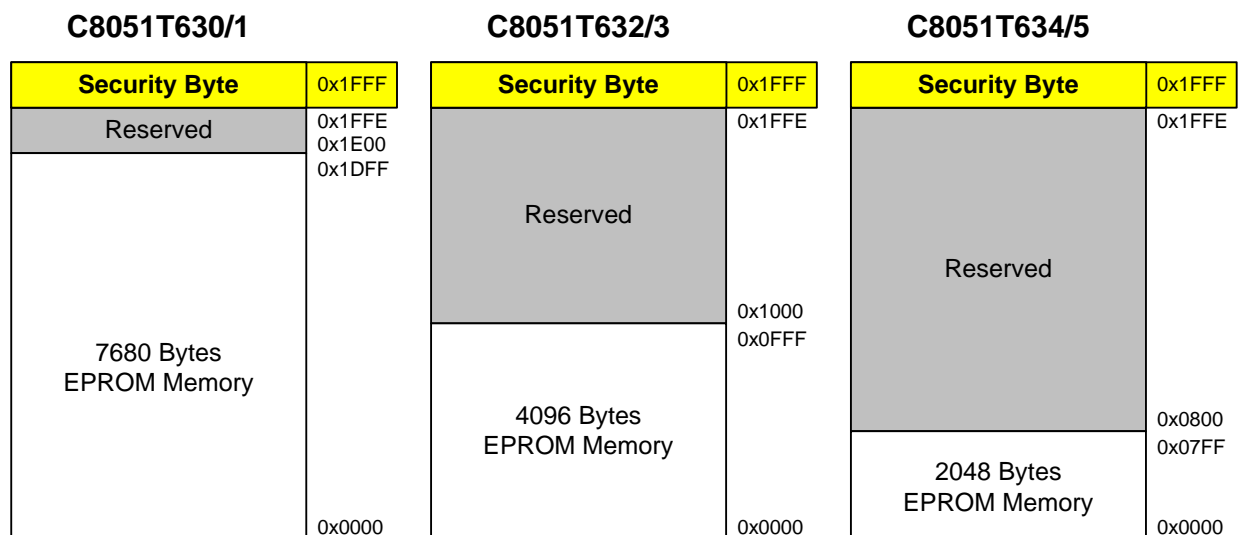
C8051T630/1

| Security Byte | 0x1FFF |
|---|---|
| Reserved | 0x1FFE 0x1E00 |
| 7680 Bytes EPROM Memory | 0x1DFF 0x0000 |

C8051T632/3

| Security Byte | 0x1FFF |
|---|---|
| Reserved | 0x1FFE 0x1000 |
| 4096 Bytes EPROM Memory | 0x0FFF 0x0000 |

C8051T634/5

| Security Byte | 0x1FFF |
|---|---|
| Reserved | 0x1FFE 0x0800 |
| 2048 Bytes EPROM Memory | 0x07FF 0x0000 |